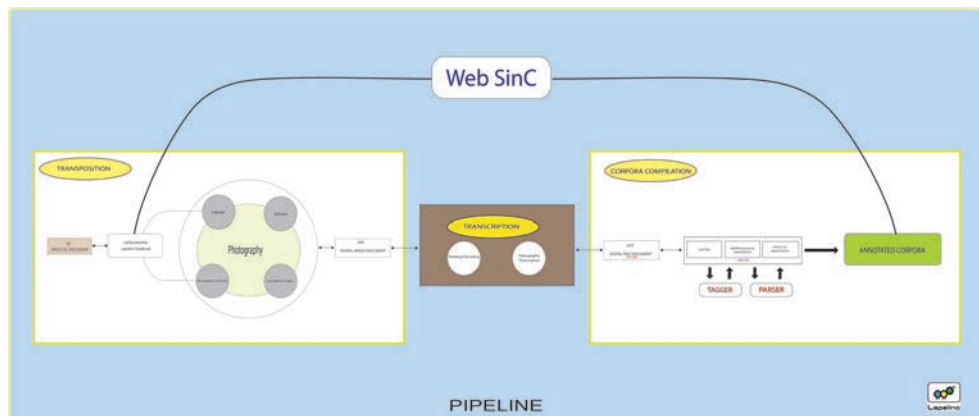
Web SinC

TRANSPOSITION

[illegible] PHYSICAL DOCUMENT

CATALOGUING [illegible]

Photography

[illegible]

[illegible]

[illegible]

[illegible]

DDI DIGITAL IMAGE DOCUMENT

TRANSCRIPTION

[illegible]

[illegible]

CORPORA COMPILATION

DDT DIGITAL TEXT DOCUMENT

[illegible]

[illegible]

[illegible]

TAGGER

PARSER

ANNOTATED CORPORA

PIPELINE

Lapelino